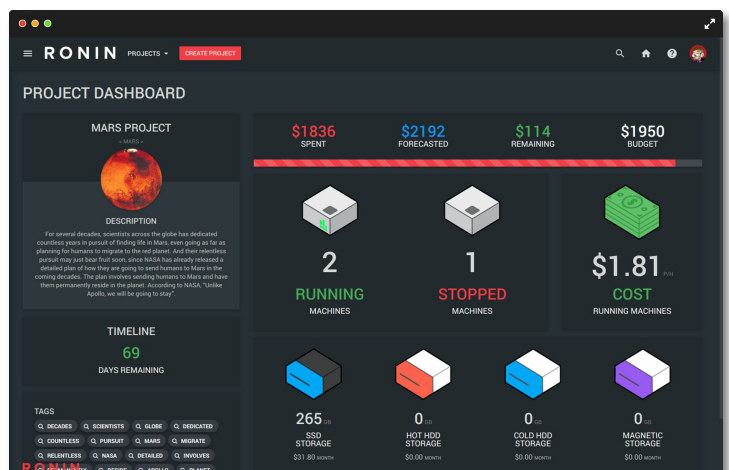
RONIN PROJECTS ▾ CREATE PROJECT

PROJECT DASHBOARD

MARS PROJECT

« MARS »

DESCRIPTION

For several decades, scientists across the globe has dedicated countless years in pursuit of finding life in Mars, even going as far as planning for humans to migrate to the red planet. And their relentless pursuit may just bear fruit soon, since NASA has already released a detailed plan of how they are going to send humans to Mars in the coming decades. The plan involves sending humans to Mars and have them permanently reside in the planet. According to NASA, "Unlike Apollo, we will be going to stay".

TIMELINE

69

DAYS REMAINING

TAGS

DECADES SCIENTISTS GLOBE DEDICATED COUNTLESS PURSUIT MARS MIGRATE RELENTLESS NASA DETAILED INVOLVES

RONIN

$1836 SPENT

$2192 FORECASTED

$114 REMAINING

$1950 BUDGET

2

RUNNING

MACHINES

1

STOPPED

MACHINES

$1.81 P/H

COST

RUNNING MACHINES

265 GB

SSD STORAGE

$31.80 MONTH

0 GB

HOT HDD STORAGE

$0.00 MONTH

0 GB

COLD HDD STORAGE

$0.00 MONTH

0 GB

MAGNETIC STORAGE

$0.00 MONTH